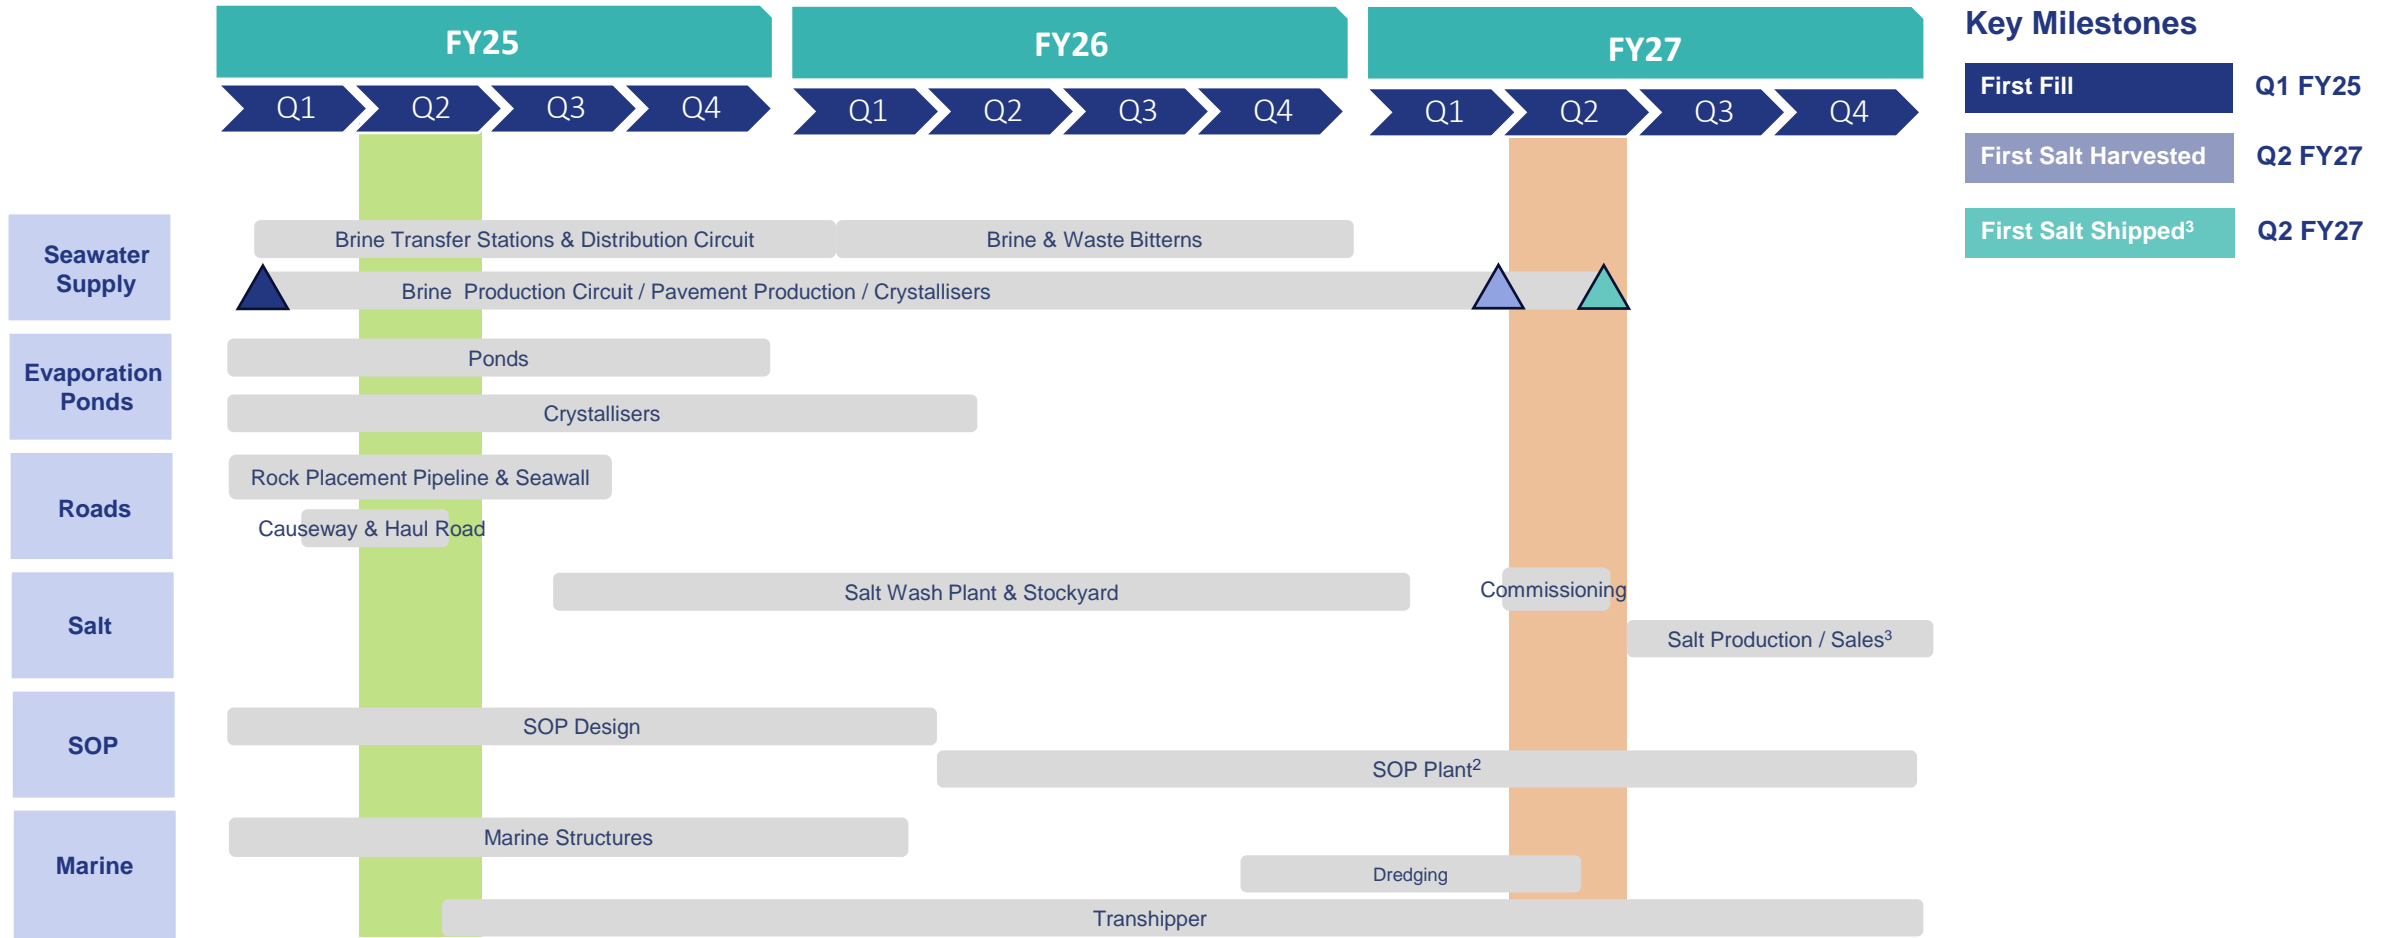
FY25
Q1 Q2 Q3 Q4
FY26
Q1 Q2 Q3 Q4
FY27
Q1 Q2 Q3 Q4

Key Milestones

| First Fill | Q1 FY25 |
|---|---|
| First Salt Harvested | Q2 FY27 |
| First Salt Shipped$^3$ | Q2 FY27 |

Seawater Supply
Brine Transfer Stations & Distribution Circuit
Brine & Waste Bitterns
Brine Production Circuit / Pavement Production / Crystallisers

Evaporation Ponds
Ponds
Crystallisers

Roads
Rock Placement Pipeline & Seawall
Causeway & Haul Road

Salt
Salt Wash Plant & Stockyard
Commissioning
Salt Production / Sales$^3$

SOP
SOP Design
SOP Plant$^2$

Marine
Marine Structures
Dredging
Transhipper